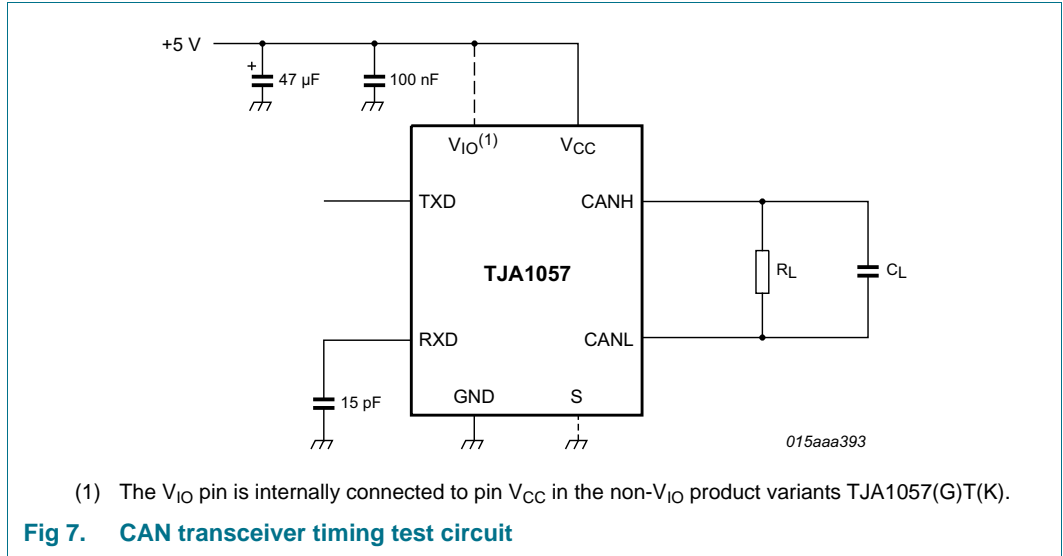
+5 V

+

47 μF

100 nF

$V_{IO}$(1)

$V_{CC}$

TXD

CANH

TJA1057

$R_L$

$C_L$

RXD

CANL

15 pF

GND

S

015aaa393

(1) The $V_{IO}$ pin is internally connected to pin $V_{CC}$ in the non-$V_{IO}$ product variants TJA1057(G)T(K).

Fig 7. CAN transceiver timing test circuit